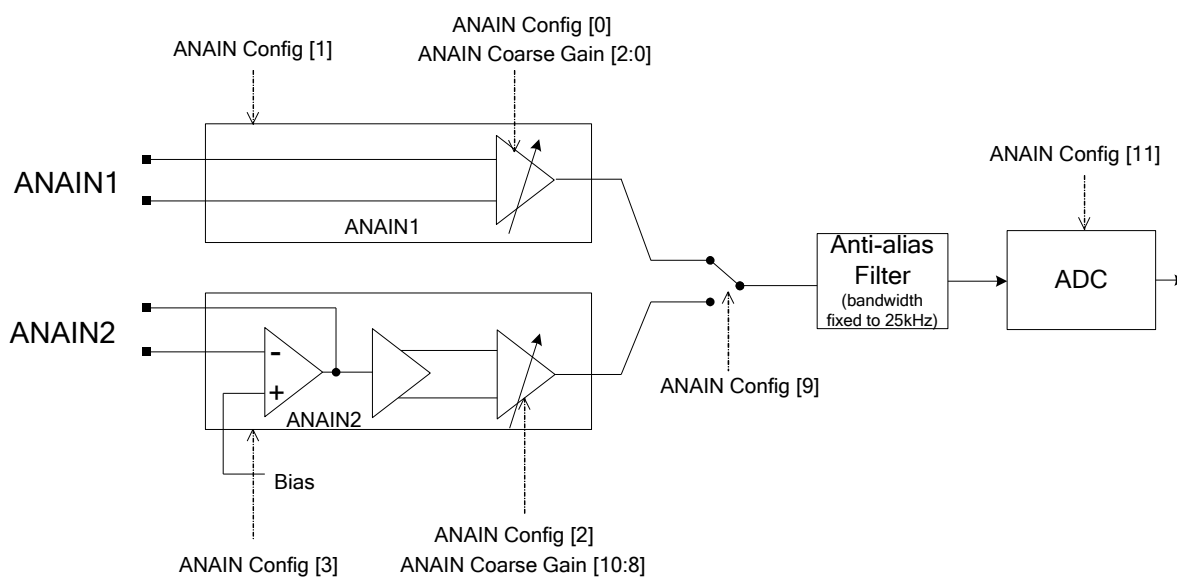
ANAIN Config [1]

ANAIN Config [0]
ANAIN Coarse Gain [2:0]

ANAIN Config [11]

ANAIN1

ANAIN1

Anti-alias Filter
(bandwidth fixed to 25kHz)

ADC

ANAIN2

-
+

ANAIN2

ANAIN Config [9]

Bias

ANAIN Config [2]
ANAIN Coarse Gain [10:8]

ANAIN Config [3]